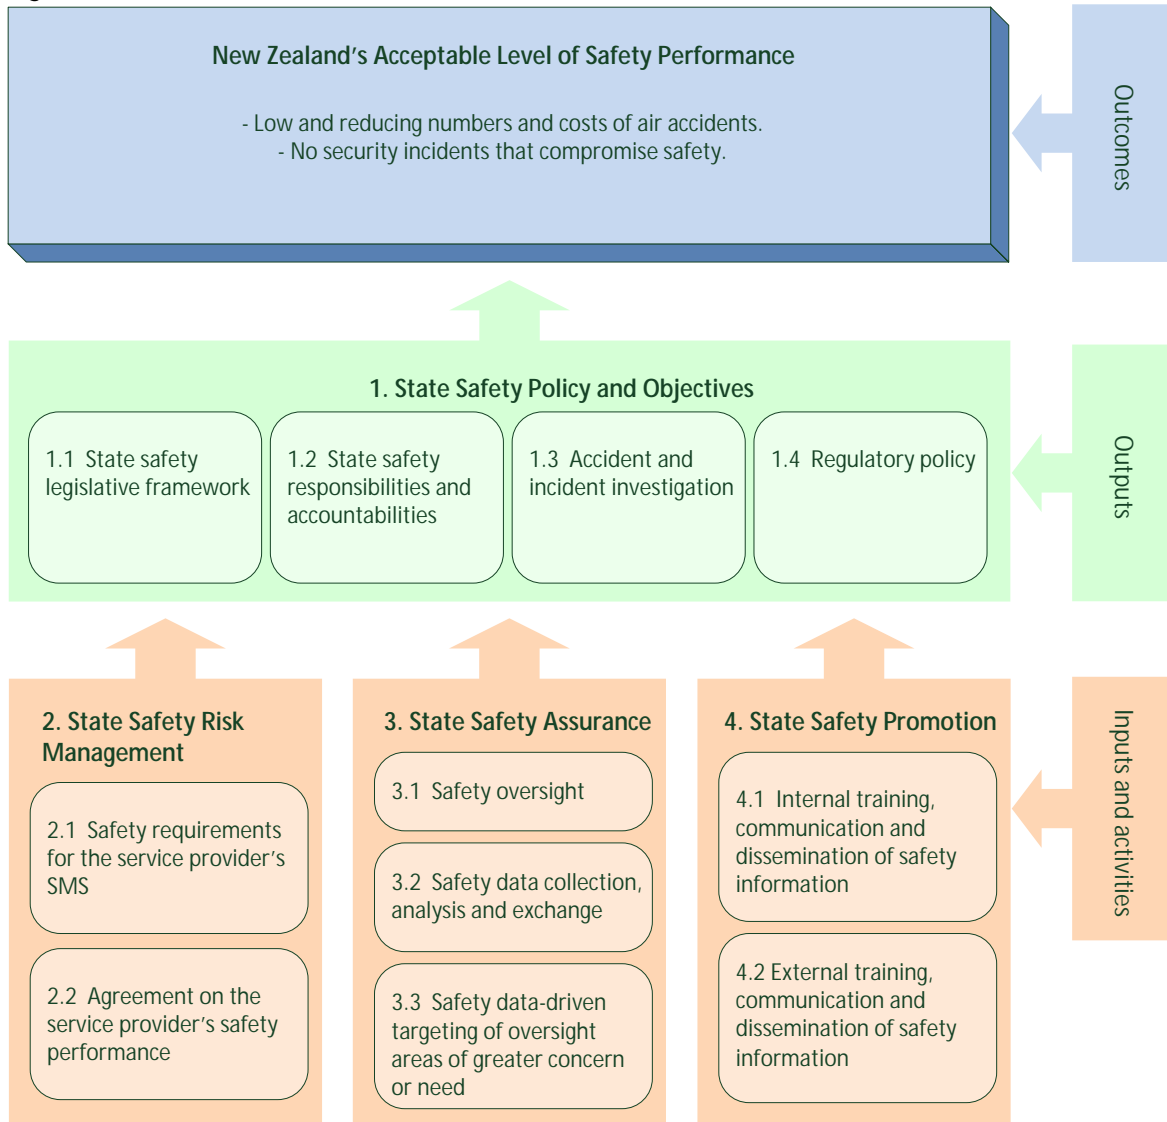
New Zealand's Acceptable Level of Safety Performance

- Low and reducing numbers and costs of air accidents.
- No security incidents that compromise safety.

Outcomes

1. State Safety Policy and Objectives

1.1 State safety legislative framework

1.2 State safety responsibilities and accountabilities

1.3 Accident and incident investigation

1.4 Regulatory policy

Outputs

2. State Safety Risk Management

2.1 Safety requirements for the service provider's SMS

2.2 Agreement on the service provider's safety performance

3. State Safety Assurance

3.1 Safety oversight

3.2 Safety data collection, analysis and exchange

3.3 Safety data-driven targeting of oversight areas of greater concern or need

4. State Safety Promotion

4.1 Internal training, communication and dissemination of safety information

4.2 External training, communication and dissemination of safety information

Inputs and activities